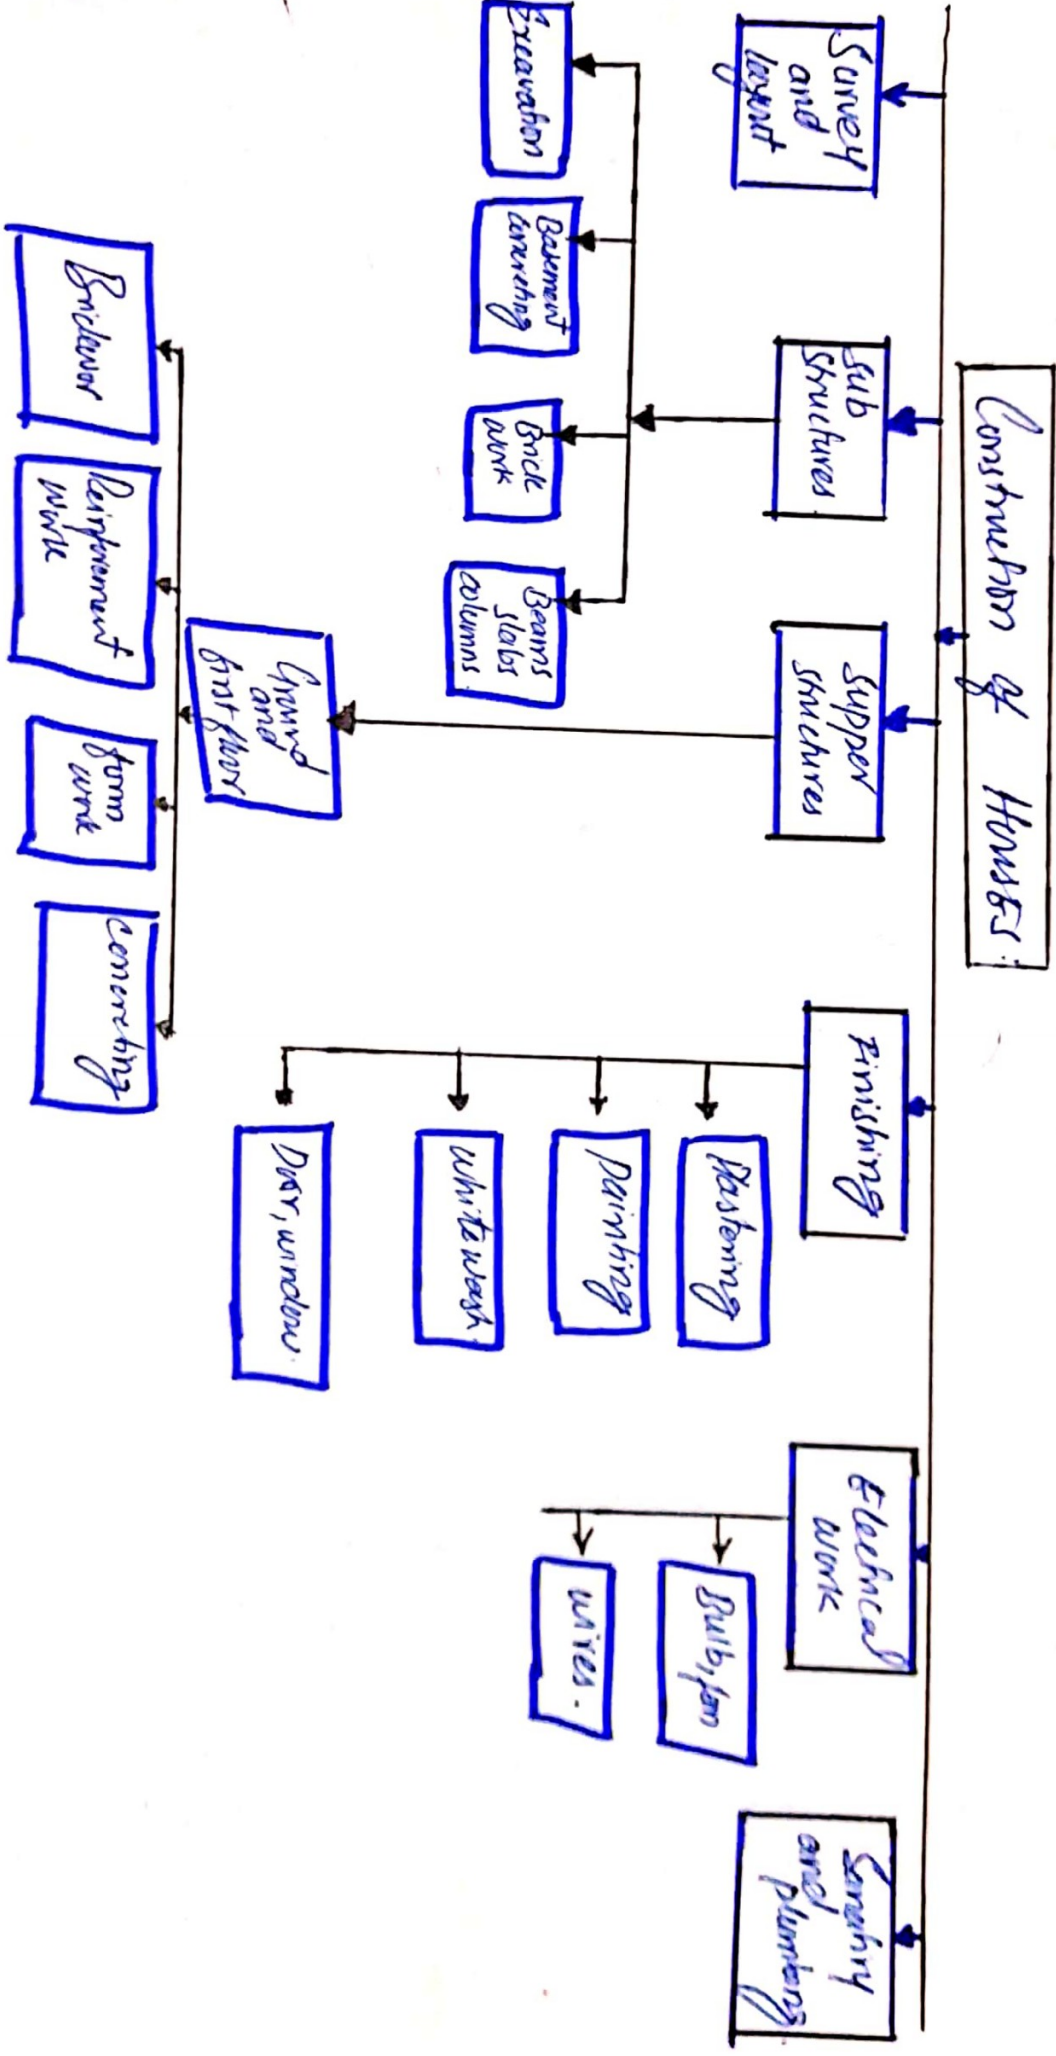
Construction of HOUSES:

Survey and layout

Sub Structures.

Excavation

Basement covering

Brick work

Beams slabs columns.

Supper structures

Ground and first floor

Brickwork

Reinforcement work

form work

Concreting

Finishing

Plastering

Painting

white wash

Door, window.

Electrical work

Bulb, fan

wires.

Sanitary and plumbing